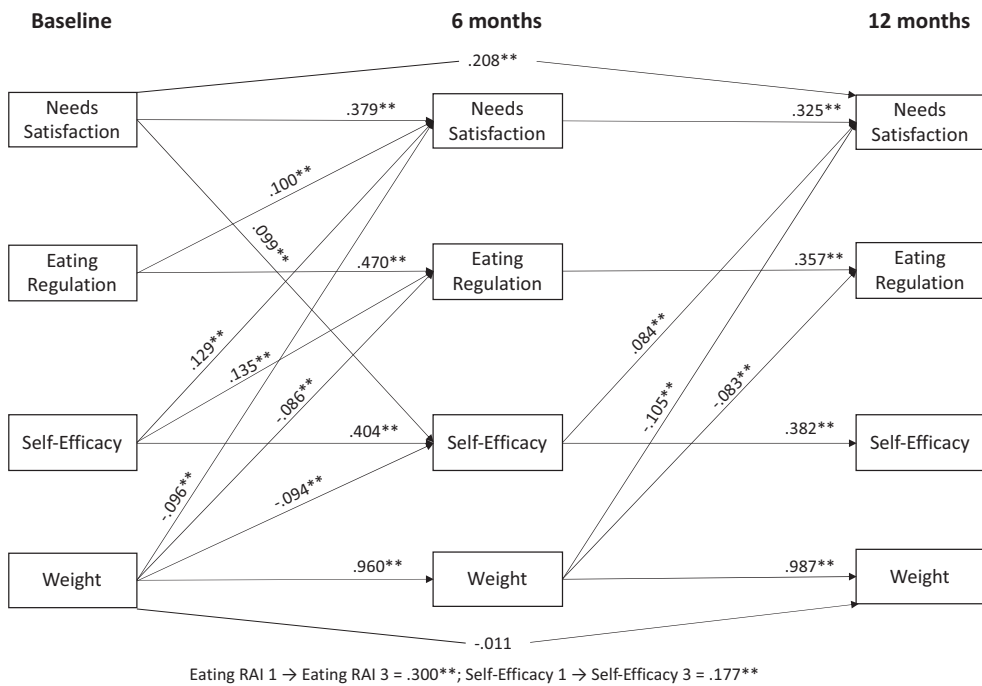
Baseline

6 months

12 months

.208**

Needs Satisfaction

.379**

Needs Satisfaction

.325**

Needs Satisfaction

.100**

.099**

Eating Regulation

.470**

Eating Regulation

.357**

Eating Regulation

.129**

.135**

.084**

-.086**

-.105**

-.083**

Self-Efficacy

.404**

Self-Efficacy

.382**

Self-Efficacy

-.096**

-.094**

Weight

.960**

Weight

.987**

Weight

-.011

Eating RAI 1 → Eating RAI 3 = .300**; Self-Efficacy 1 → Self-Efficacy 3 = .177**